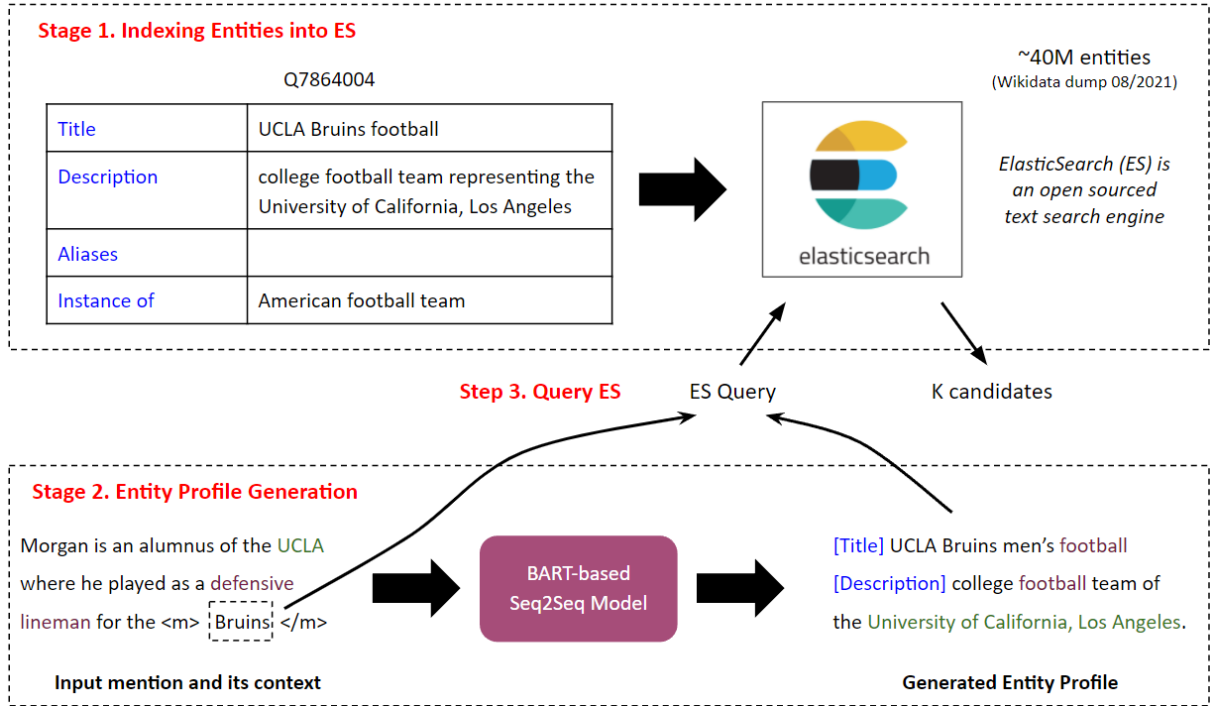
Stage 1. Indexing Entities into ES

Q7864004

| Title | UCLA Bruins football |
|---|---|
| Description | college football team representing the University of California, Los Angeles |
| Aliases | |
| Instance of | American football team |

~40M entities
(Wikidata dump 08/2021)

elasticsearch

ElasticSearch (ES) is an open sourced text search engine

Step 3. Query ES

ES Query

K candidates

Stage 2. Entity Profile Generation

Morgan is an alumnus of the UCLA where he played as a defensive lineman for the <m> Bruins </m>

BART-based Seq2Seq Model

[Title] UCLA Bruins men's football [Description] college football team of the University of California, Los Angeles.

Input mention and its context

Generated Entity Profile